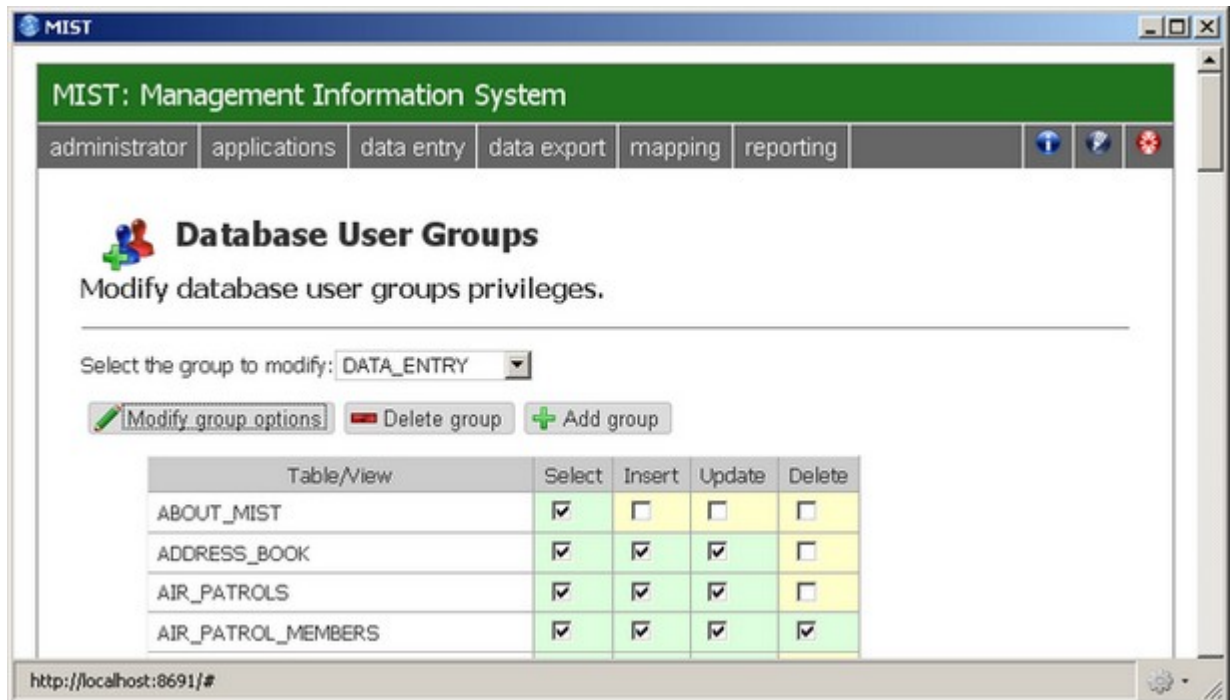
MIST

MIST: Management Information System

administrator | applications | data entry | data export | mapping | reporting

Database User Groups

Modify database user groups privileges.

Select the group to modify: DATA_ENTRY

Modify group options | Delete group | Add group

| Table/View | Select | Insert | Update | Delete |
|---|---|---|---|---|
| ABOUT_MIST | ☑ | ☐ | ☐ | ☐ |
| ADDRESS_BOOK | ☑ | ☑ | ☑ | ☐ |
| AIR_PATROLS | ☑ | ☑ | ☑ | ☐ |
| AIR_PATROL_MEMBERS | ☑ | ☑ | ☑ | ☑ |

http://localhost:8691/#